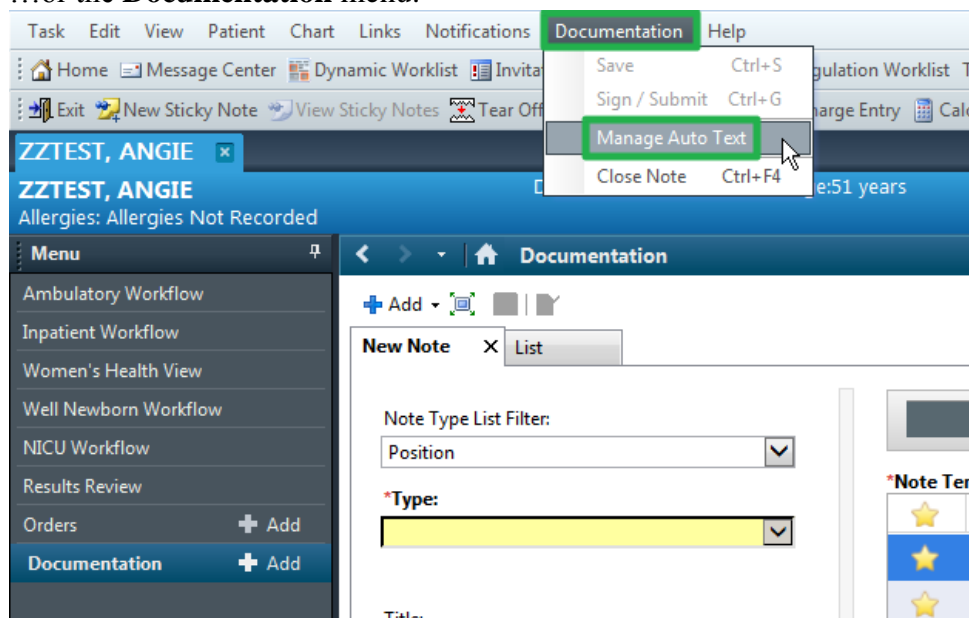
...of the Documentation menu.

Task Edit View Patient Chart Links Notifications Documentation Help

Home Message Center Dynamic Worklist Invita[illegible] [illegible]gulation Worklist T

Exit New Sticky Note View Sticky Notes Tear Off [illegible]harge Entry Calc

Save Ctrl+S
Sign / Submit Ctrl+G
Manage Auto Text
Close Note Ctrl+F4

ZZTEST, ANGIE

ZZTEST, ANGIE
Allergies: Allergies Not Recorded

D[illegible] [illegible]e:51 years

Menu

Ambulatory Workflow
Inpatient Workflow
Women's Health View
Well Newborn Workflow
NICU Workflow
Results Review
Orders Add
Documentation Add

Documentation

Add

New Note List

Note Type List Filter:
Position

*Type:

*Note Te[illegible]

Title: